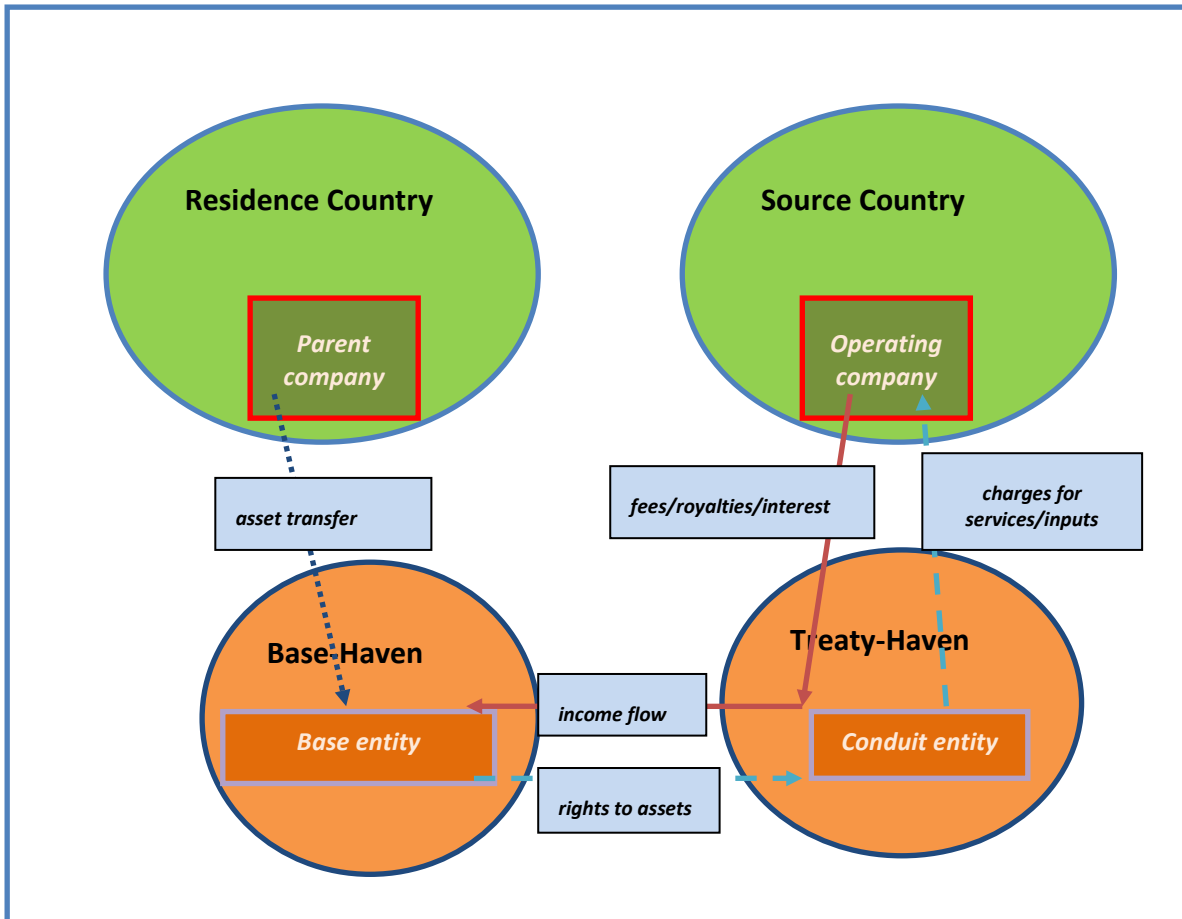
Residence Country

Parent company

Source Country

Operating company

asset transfer

fees/royalties/interest

charges for services/inputs

Base-Haven

Treaty-Haven

income flow

Base entity

Conduit entity

rights to assets